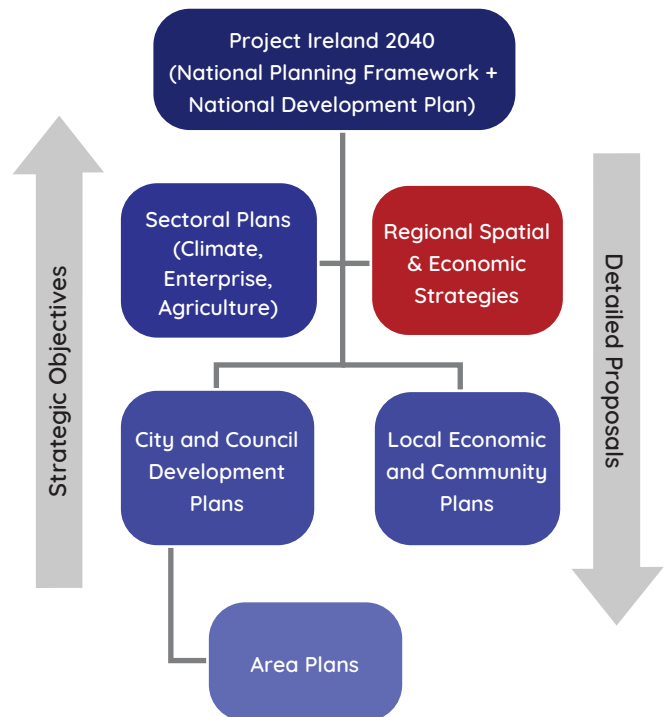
Project Ireland 2040
(National Planning Framework + National Development Plan)

Strategic Objectives

Sectoral Plans (Climate, Enterprise, Agriculture)

Regional Spatial & Economic Strategies

Detailed Proposals

City and Council Development Plans

Local Economic and Community Plans

Area Plans